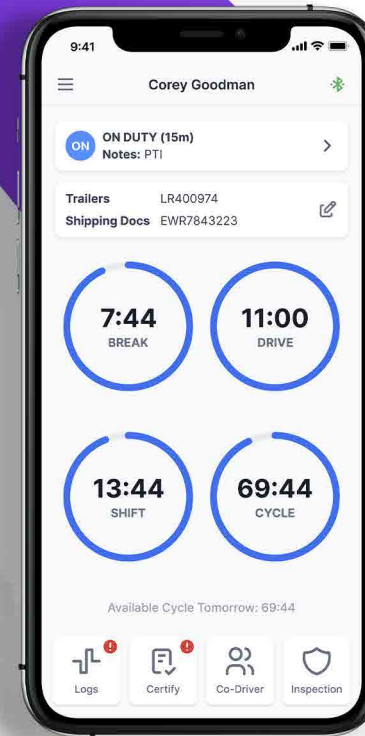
9:41

Corey Goodman

ON
ON DUTY (15m)
Notes: PTI

Trailers LR400974
Shipping Docs EWR7843223

7:44
BREAK

11:00
DRIVE

13:44
SHIFT

69:44
CYCLE

Available Cycle Tomorrow: 69:44

Logs
Certify
Co-Driver
Inspection